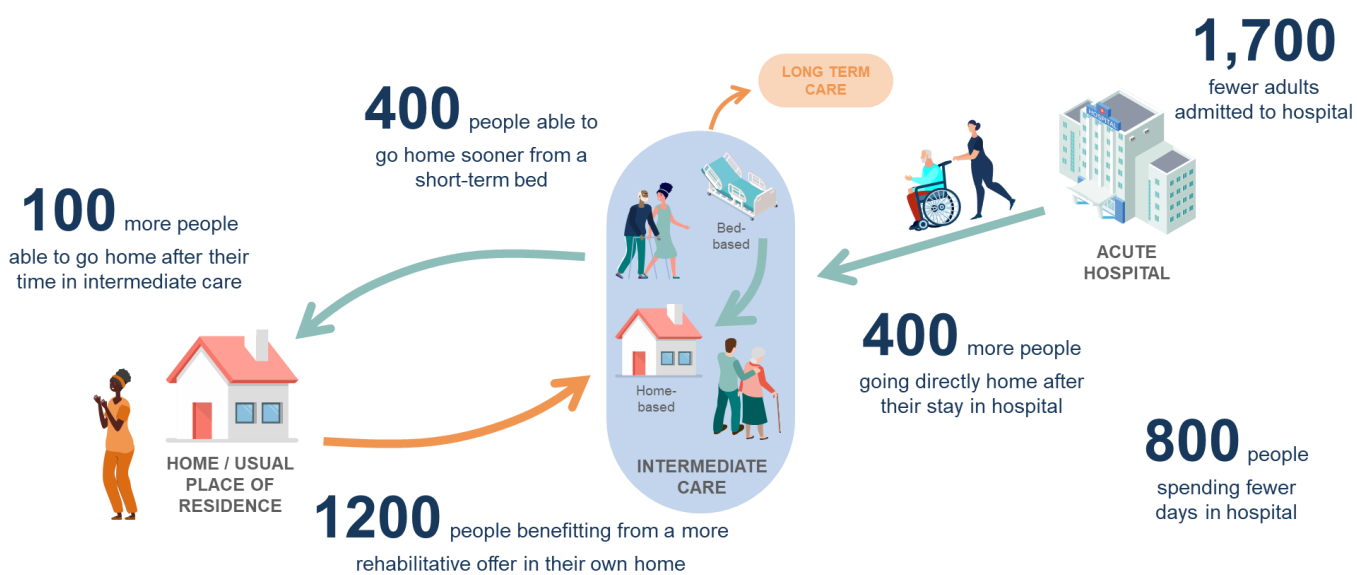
1,700 fewer adults admitted to hospital

LONG TERM CARE

400 people able to go home sooner from a short-term bed

100 more people able to go home after their time in intermediate care

Bed-based

ACUTE HOSPITAL

Home-based

400 more people going directly home after their stay in hospital

INTERMEDIATE CARE

HOME / USUAL PLACE OF RESIDENCE

800 people spending fewer days in hospital

1200 people benefitting from a more rehabilitative offer in their own home